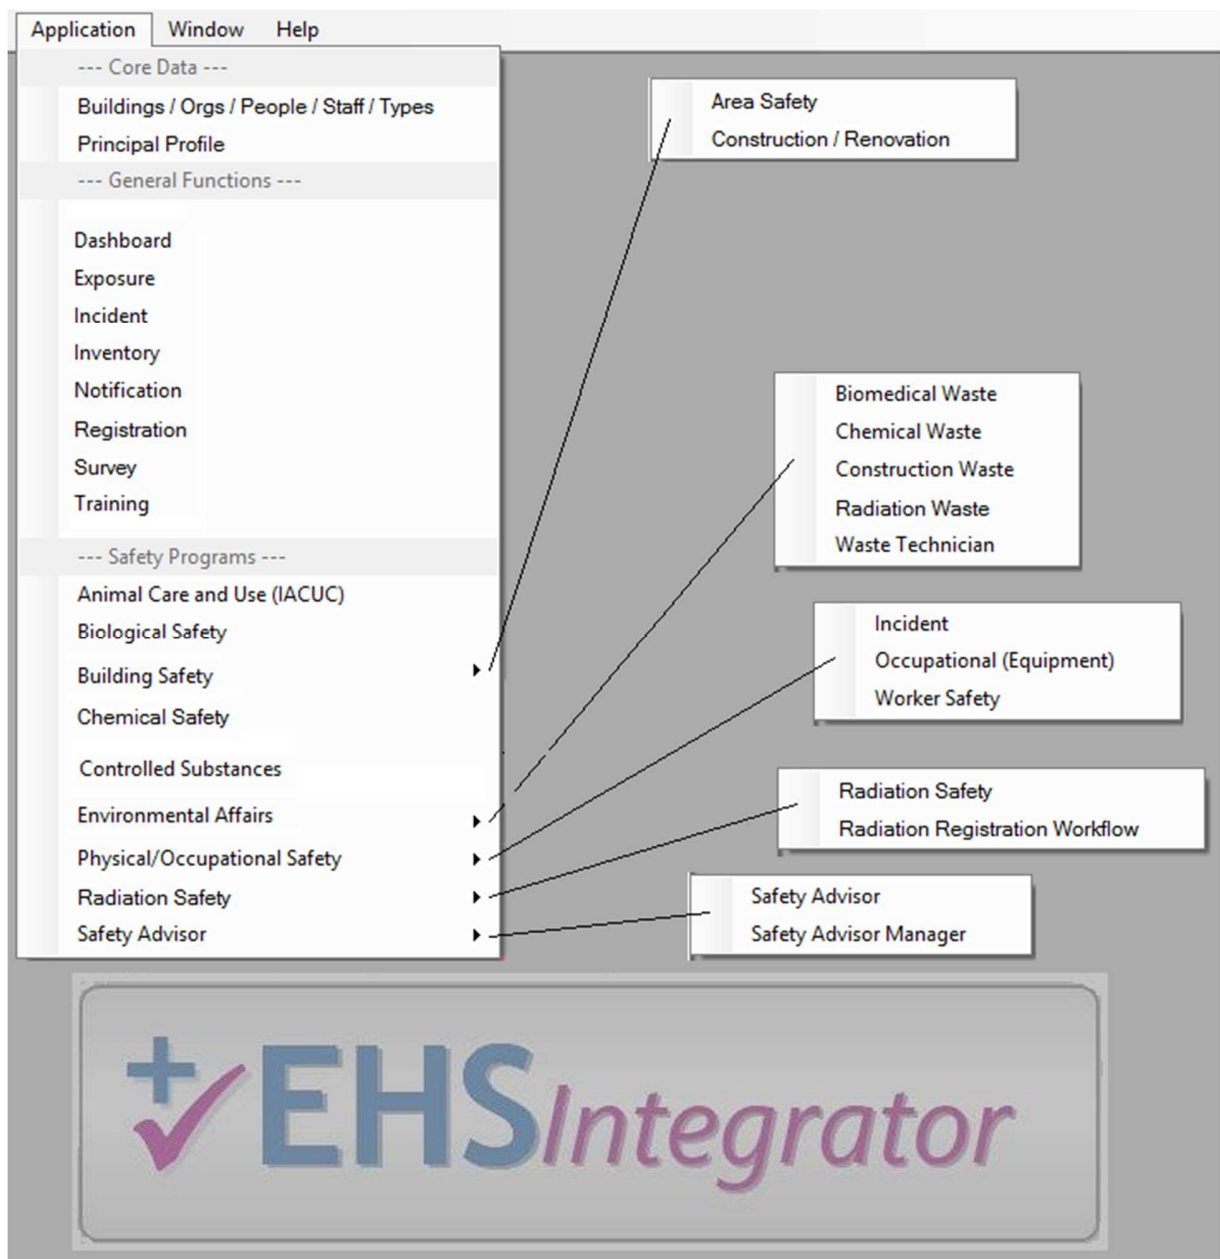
Application Window Help

--- Core Data ---
Buildings / Orgs / People / Staff / Types
Principal Profile
--- General Functions ---
Dashboard
Exposure
Incident
Inventory
Notification
Registration
Survey
Training
--- Safety Programs ---
Animal Care and Use (IACUC)
Biological Safety
Building Safety
Chemical Safety
Controlled Substances
Environmental Affairs
Physical/Occupational Safety
Radiation Safety
Safety Advisor

Area Safety
Construction / Renovation

Biomedical Waste
Chemical Waste
Construction Waste
Radiation Waste
Waste Technician

Incident
Occupational (Equipment)
Worker Safety

Radiation Safety
Radiation Registration Workflow

Safety Advisor
Safety Advisor Manager

EHSIntegrator